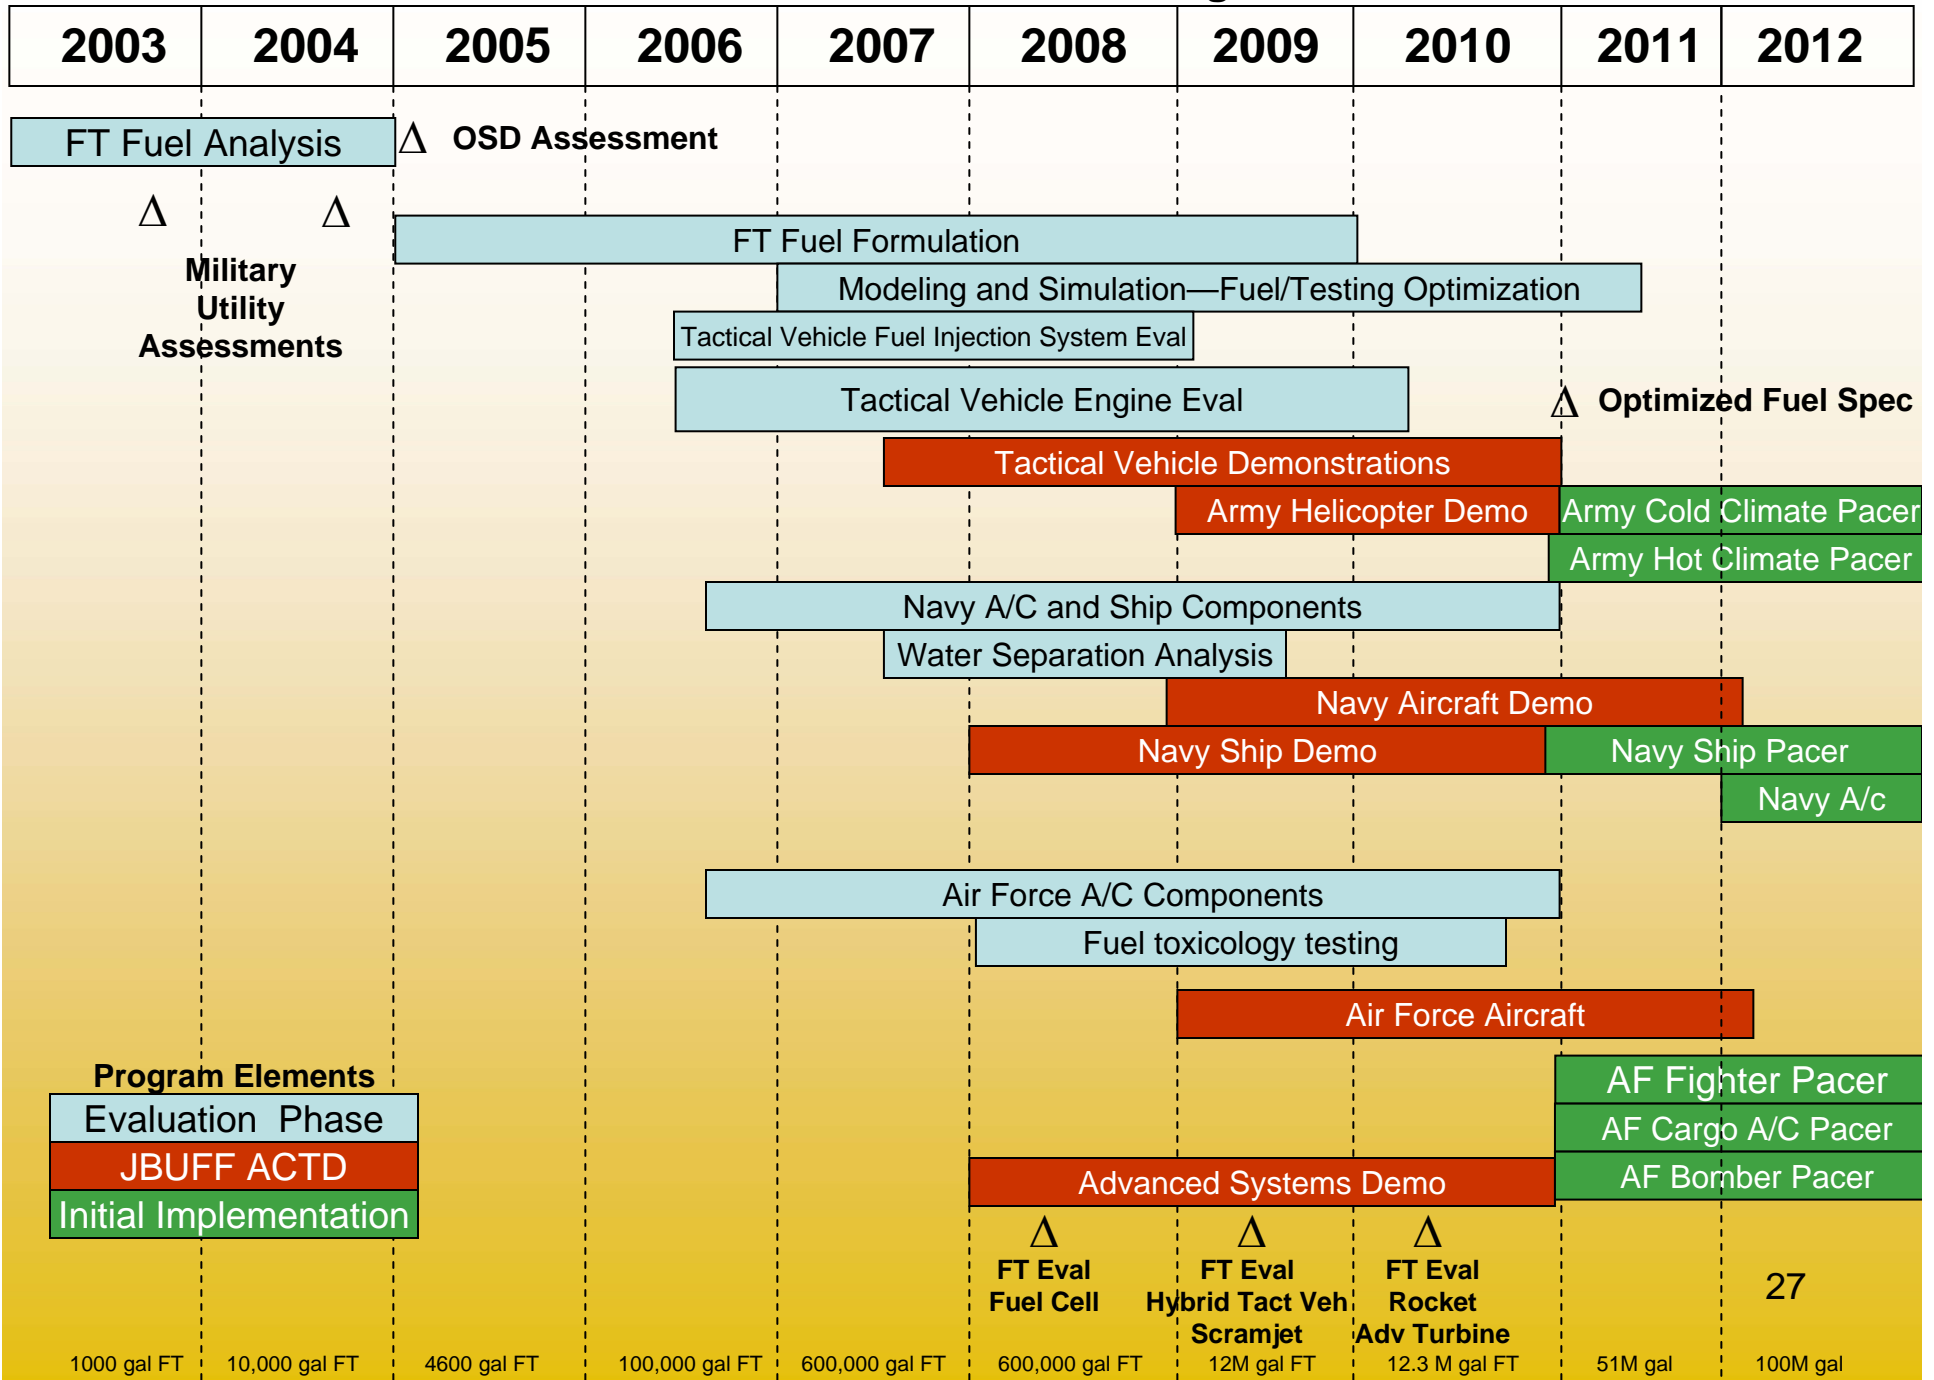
| 2003 | 2004 | 2005 | 2006 | 2007 | 2008 | 2009 | 2010 | 2011 | 2012 |
|---|---|---|---|---|---|---|---|---|---|

FT Fuel Analysis

Δ OSD Assessment

Δ Δ

Military Utility Assessments

FT Fuel Formulation

Modeling and Simulation—Fuel/Testing Optimization

Tactical Vehicle Fuel Injection System Eval

Tactical Vehicle Engine Eval

Δ Optimized Fuel Spec

Tactical Vehicle Demonstrations

Army Helicopter Demo

Army Cold Climate Pacer

Army Hot Climate Pacer

Navy A/C and Ship Components

Water Separation Analysis

Navy Aircraft Demo

Navy Ship Demo

Navy Ship Pacer

Navy A/c

Air Force A/C Components

Fuel toxicology testing

Air Force Aircraft

Program Elements

Evaluation Phase

JBUFF ACTD

Initial Implementation

AF Fighter Pacer

AF Cargo A/C Pacer

AF Bomber Pacer

Advanced Systems Demo

Δ FT Eval Fuel Cell

Δ FT Eval Hybrid Tact Veh Scramjet

Δ FT Eval Rocket Adv Turbine

27

1000 gal FT 10,000 gal FT 4600 gal FT 100,000 gal FT 600,000 gal FT 600,000 gal FT 12M gal FT 12.3 M gal FT 51M gal 100M gal